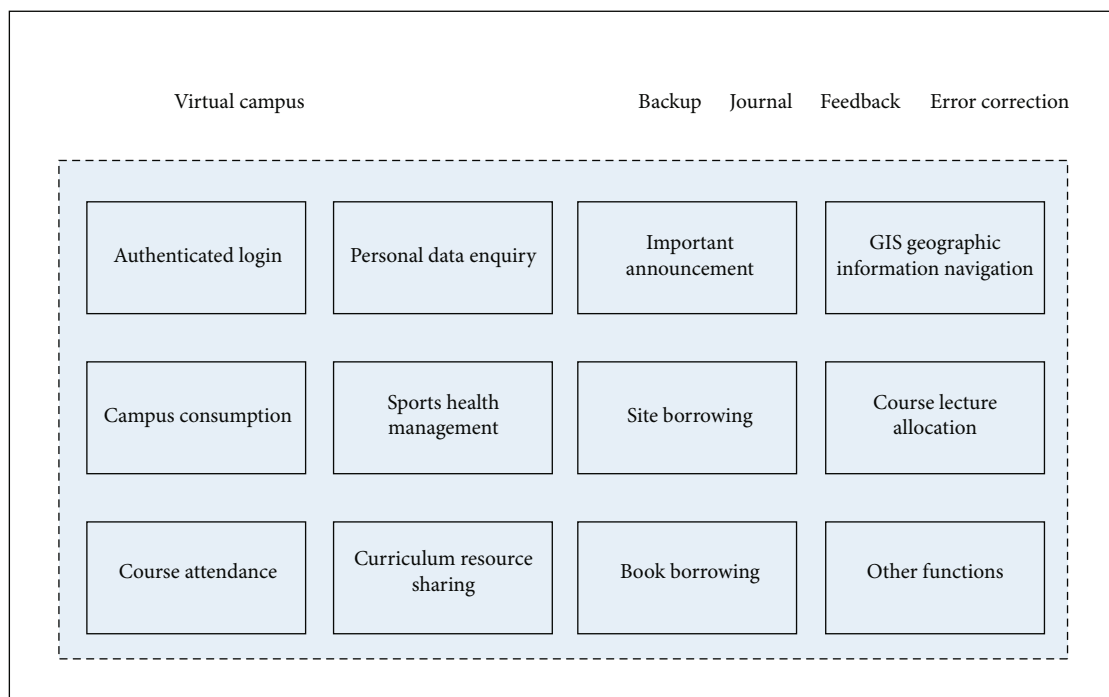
Virtual campus

Backup Journal Feedback Error correction

Authenticated login

Personal data enquiry

Important announcement

GIS geographic information navigation

Campus consumption

Sports health management

Site borrowing

Course lecture allocation

Course attendance

Curriculum resource sharing

Book borrowing

Other functions